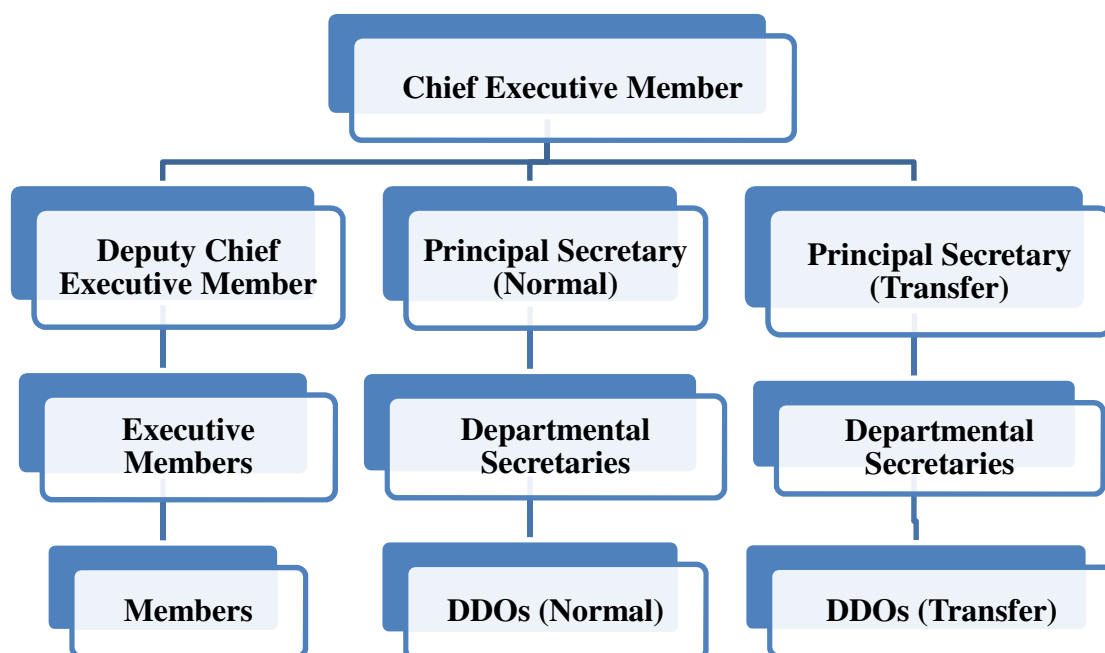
Chief Executive Member

Deputy Chief Executive Member

Principal Secretary (Normal)

Principal Secretary (Transfer)

Executive Members

Departmental Secretaries

Departmental Secretaries

Members

DDOs (Normal)

DDOs (Transfer)